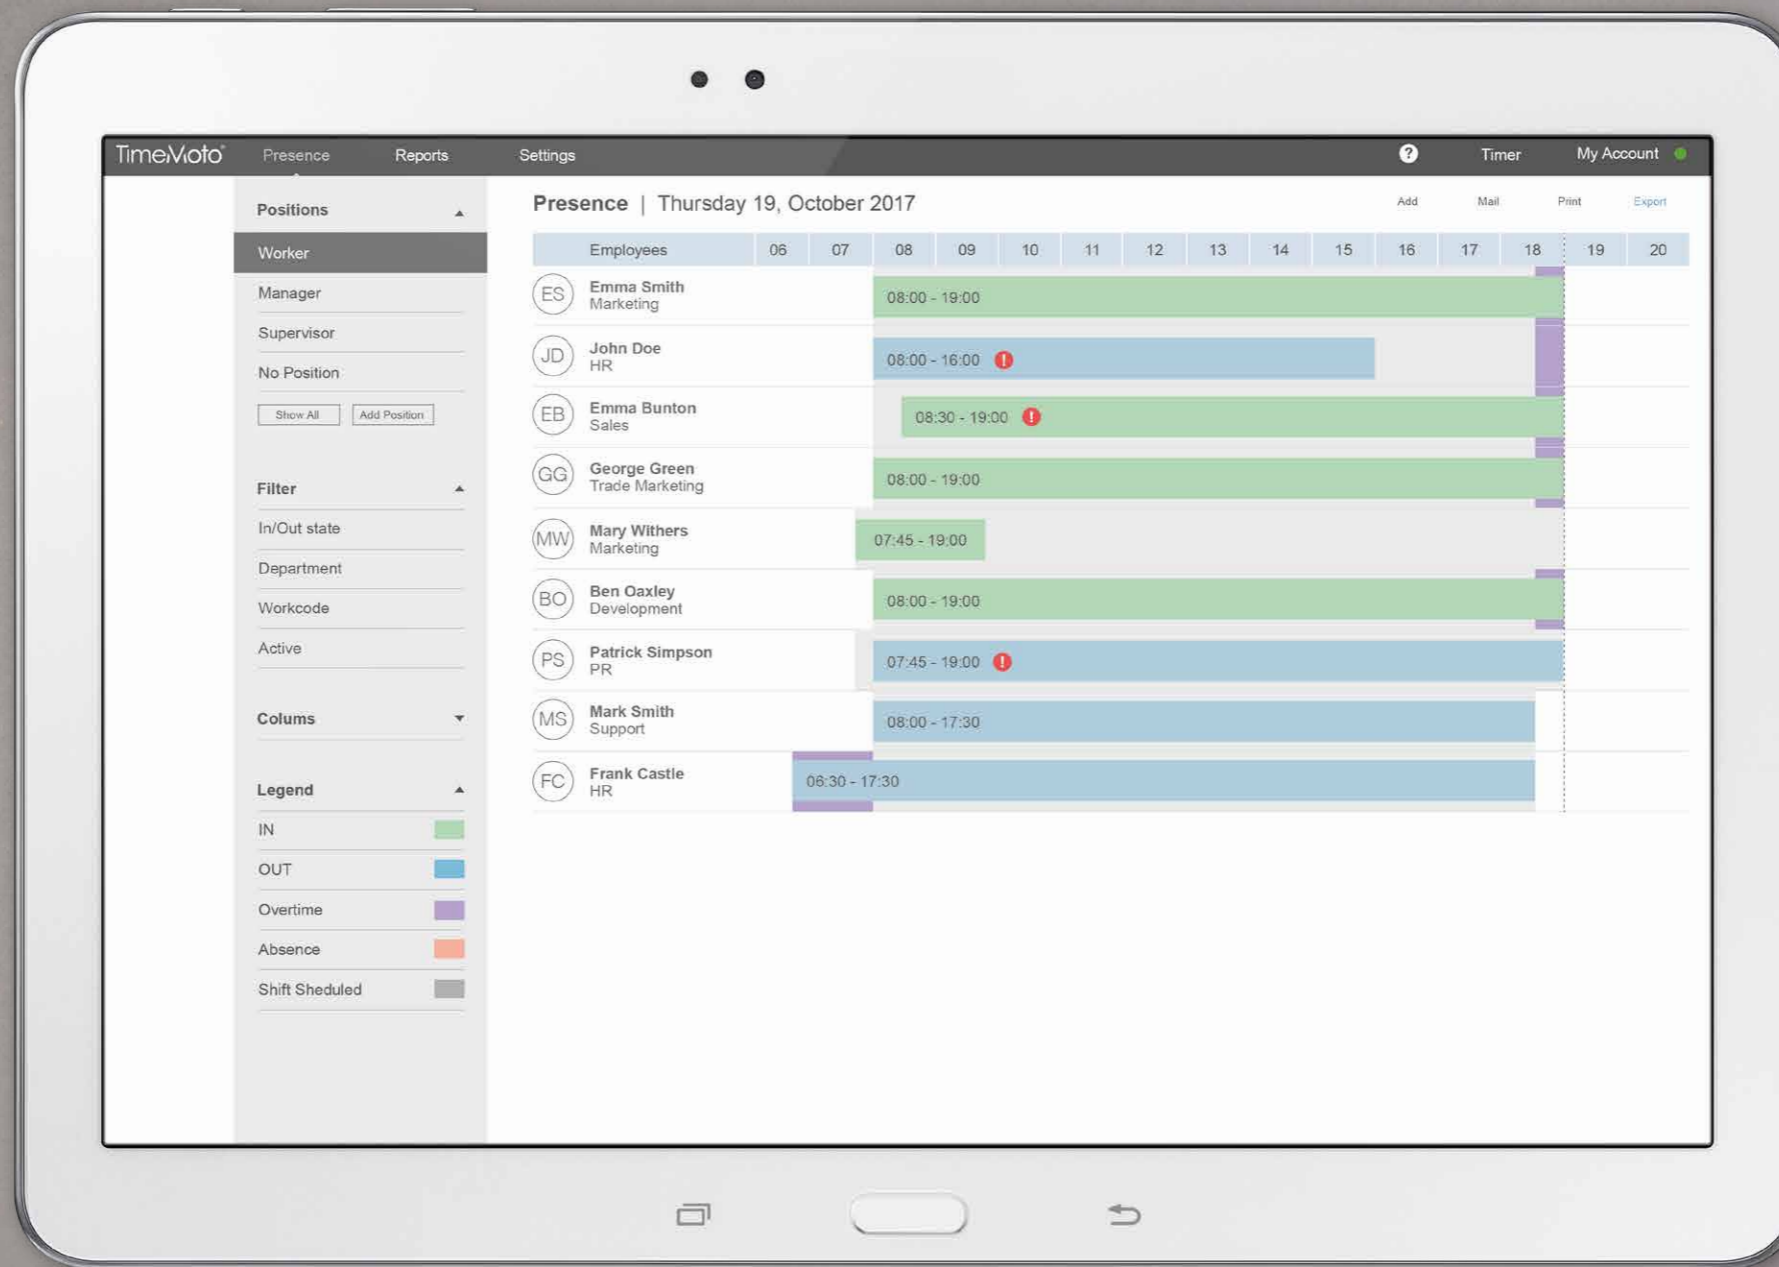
TimeMoto® Presence Reports Settings ? Timer My Account

Positions
Worker
Manager
Supervisor
No Position
Show All Add Position

Filter
In/Out state
Department
Workcode
Active

Colums

Legend
IN
OUT
Overtime
Absence
Shift Sheduled

Presence | Thursday 19, October 2017

Add Mail Print Export

| Employees | 06 | 07 | 08 | 09 | 10 | 11 | 12 | 13 | 14 | 15 | 16 | 17 | 18 | 19 | 20 |
|---|---|---|---|---|---|---|---|---|---|---|---|---|---|---|---|
| ES Emma Smith Marketing | 08:00 - 19:00 | | | | | | | | | | | | | | |
| JD John Doe HR | 08:00 - 16:00 | | | | | | | | | | | | | | |
| EB Emma Bunton Sales | 08:30 - 19:00 | | | | | | | | | | | | | | |
| GG George Green Trade Marketing | 08:00 - 19:00 | | | | | | | | | | | | | | |
| MW Mary Withers Marketing | 07:45 - 19:00 | | | | | | | | | | | | | | |
| BO Ben Oaxley Development | 08:00 - 19:00 | | | | | | | | | | | | | | |
| PS Patrick Simpson PR | 07:45 - 19:00 | | | | | | | | | | | | | | |
| MS Mark Smith Support | 08:00 - 17:30 | | | | | | | | | | | | | | |
| FC Frank Castle HR | 06:30 - 17:30 | | | | | | | | | | | | | | |